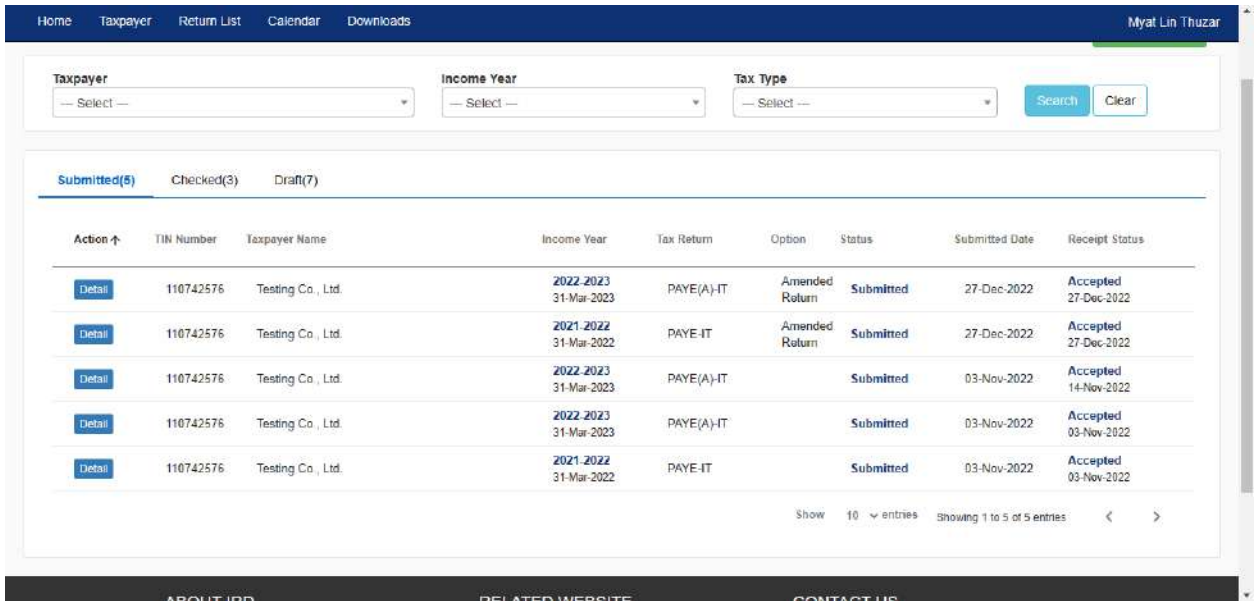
Home Taxpayer Return List Calendar Downloads Myat Lin Thuzar

Taxpayer
--- Select ---

Income Year
--- Select ---

Tax Type
--- Select ---

Search Clear

Submitted(5) Checked(3) Draft(7)

| Action ↑ | TIN Number | Taxpayer Name | Income Year | Tax Return | Option | Status | Submitted Date | Receipt Status |
|---|---|---|---|---|---|---|---|---|
| Detail | 110742576 | Testing Co., Ltd. | 2022-2023 31-Mar-2023 | PAYE(A)-IT | Amended Return | Submitted | 27-Dec-2022 | Accepted 27-Dec-2022 |
| Detail | 110742576 | Testing Co., Ltd. | 2021-2022 31-Mar-2022 | PAYE-IT | Amended Return | Submitted | 27-Dec-2022 | Accepted 27-Dec-2022 |
| Detail | 110742576 | Testing Co., Ltd. | 2022-2023 31-Mar-2023 | PAYE(A)-IT | | Submitted | 03-Nov-2022 | Accepted 14-Nov-2022 |
| Detail | 110742576 | Testing Co., Ltd. | 2022-2023 31-Mar-2023 | PAYE(A)-IT | | Submitted | 03-Nov-2022 | Accepted 03-Nov-2022 |
| Detail | 110742576 | Testing Co., Ltd. | 2021-2022 31-Mar-2022 | PAYE-IT | | Submitted | 03-Nov-2022 | Accepted 03-Nov-2022 |

Show 10 entries Showing 1 to 5 of 5 entries < >

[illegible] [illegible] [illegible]